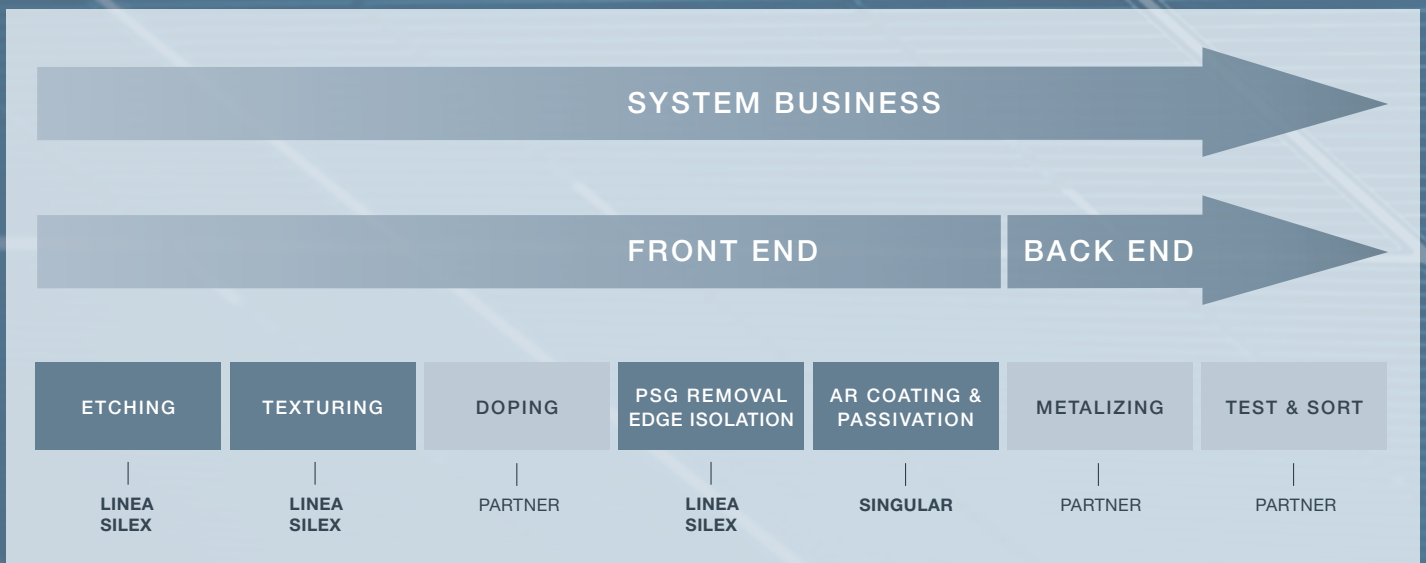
SYSTEM BUSINESS

FRONT END

BACK END

| ETCHING | TEXTURING | DOPING | PSG REMOVAL EDGE ISOLATION | AR COATING & PASSIVATION | METALIZING | TEST & SORT |
|---|---|---|---|---|---|---|
| LINEA SILEX | LINEA SILEX | PARTNER | LINEA SILEX | SINGULAR | PARTNER | PARTNER |